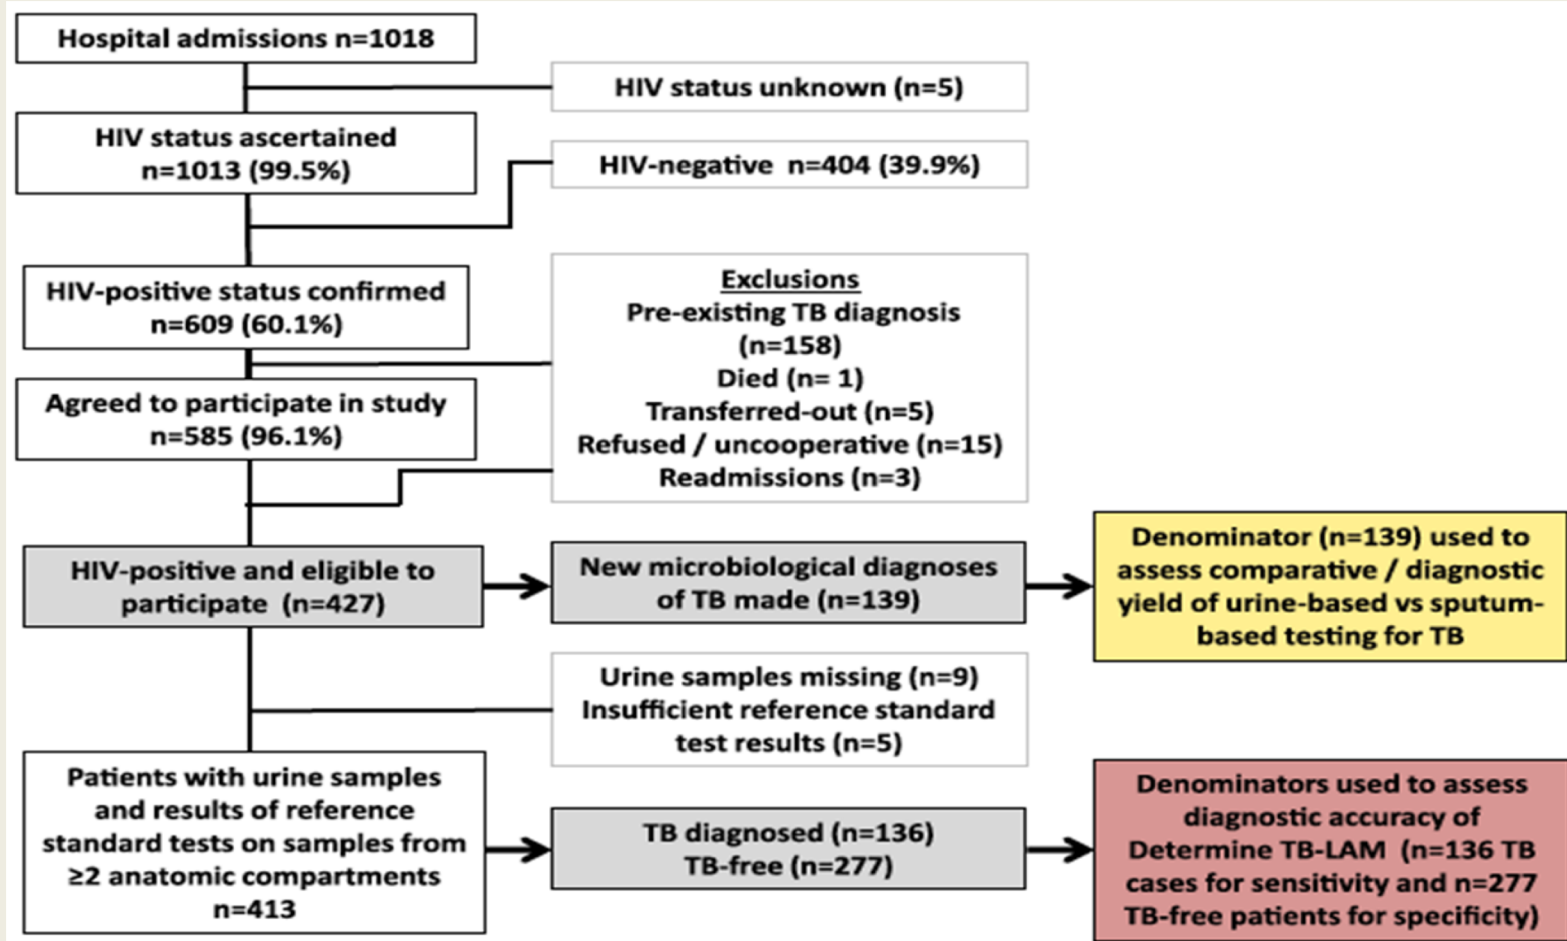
Hospital admissions n=1018

HIV status unknown (n=5)

HIV status ascertained n=1013 (99.5%)

HIV-negative n=404 (39.9%)

HIV-positive status confirmed n=609 (60.1%)

Exclusions
Pre-existing TB diagnosis (n=158)
Died (n= 1)
Transferred-out (n=5)
Refused / uncooperative (n=15)
Readmissions (n=3)

Agreed to participate in study n=585 (96.1%)

HIV-positive and eligible to participate (n=427)

New microbiological diagnoses of TB made (n=139)

Denominator (n=139) used to assess comparative / diagnostic yield of urine-based vs sputum-based testing for TB

Urine samples missing (n=9)
Insufficient reference standard test results (n=5)

Patients with urine samples and results of reference standard tests on samples from ≥2 anatomic compartments n=413

TB diagnosed (n=136)
TB-free (n=277)

Denominators used to assess diagnostic accuracy of Determine TB-LAM (n=136 TB cases for sensitivity and n=277 TB-free patients for specificity)